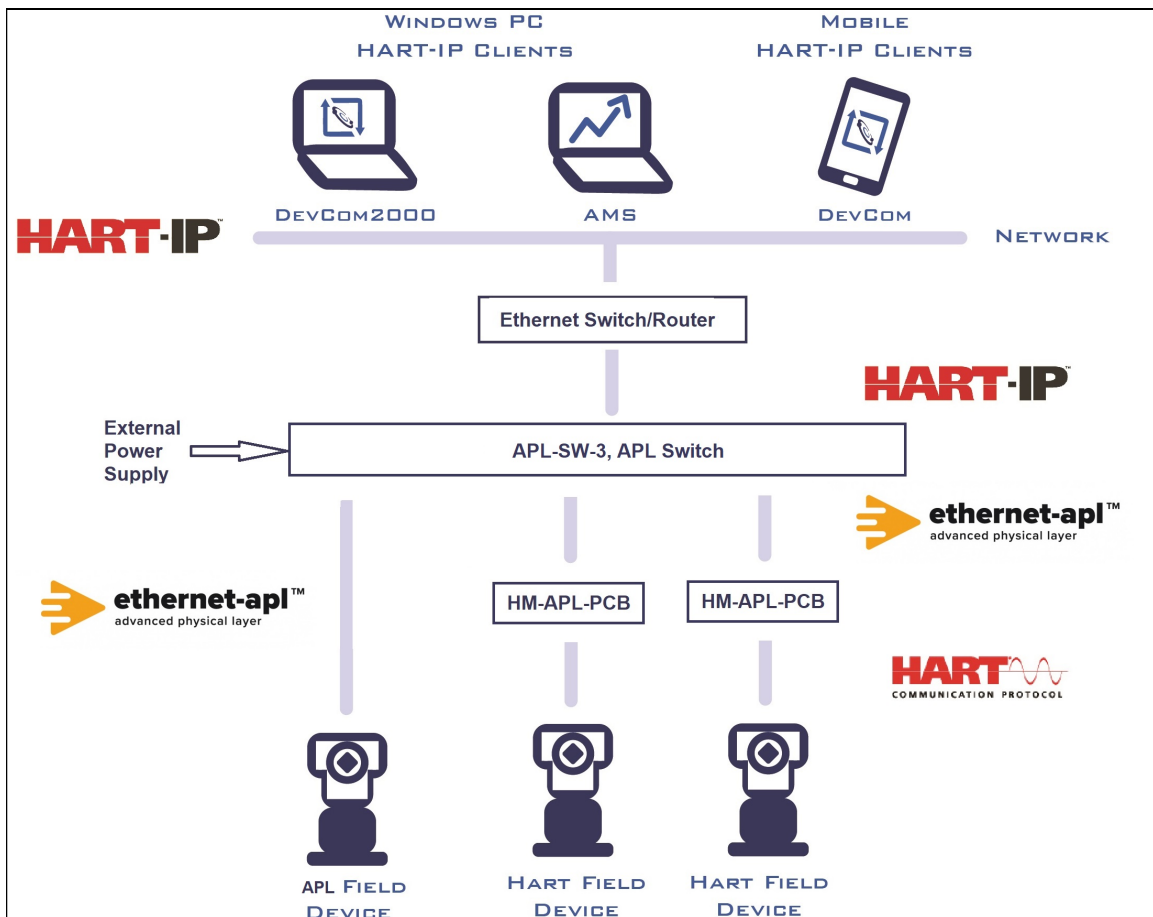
Windows PC
HART-IP Clients

Mobile
HART-IP Clients

DevCom2000

AMS

DevCom

HART-IP™

Network

Ethernet Switch/Router

HART-IP™

External Power Supply

APL-SW-3, APL Switch

ethernet-apl™
advanced physical layer

ethernet-apl™
advanced physical layer

HM-APL-PCB

HM-APL-PCB

HART
COMMUNICATION PROTOCOL

APL Field Device

Hart Field Device

Hart Field Device